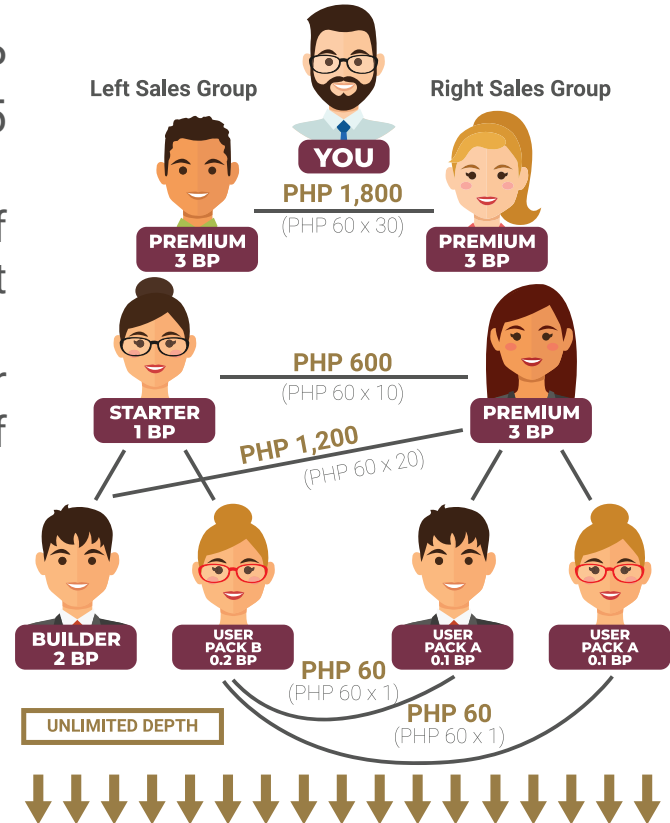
Left Sales Group

YOU

Right Sales Group

PHP 1,800
(PHP 60 x 30)

PREMIUM
3 BP

PREMIUM
3 BP

PHP 600
(PHP 60 x 10)

STARTER
1 BP

PREMIUM
3 BP

PHP 1,200
(PHP 60 x 20)

BUILDER
2 BP

USER PACK B
0.2 BP

USER PACK A
0.1 BP

USER PACK A
0.1 BP

PHP 60
(PHP 60 x 1)

PHP 60
(PHP 60 x 1)

UNLIMITED DEPTH